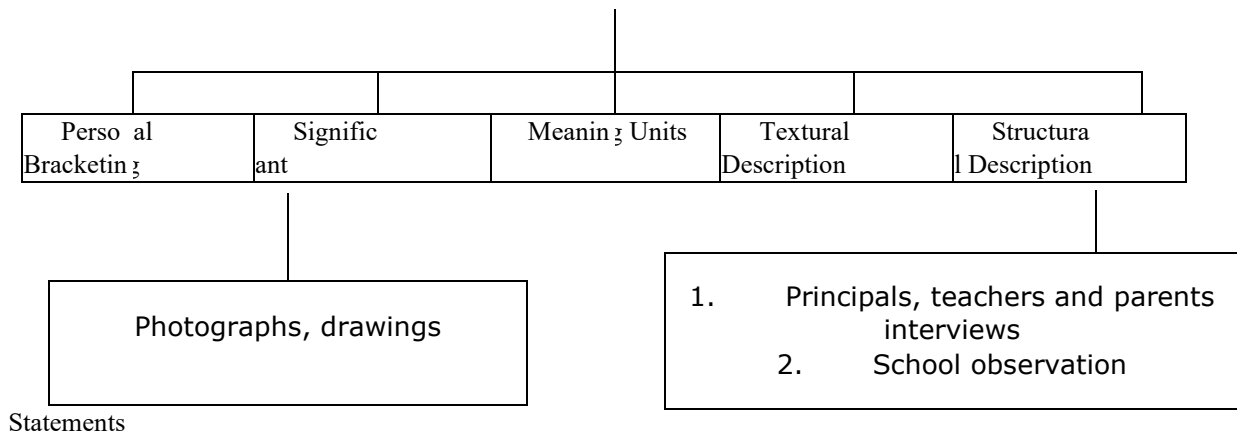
| Perso al Bracketin g | Signific ant | Meanin g Units | Textural Description | Structura l Description |
|---|---|---|---|---|

Photographs, drawings

1. Principals, teachers and parents interviews
2. School observation

Statements